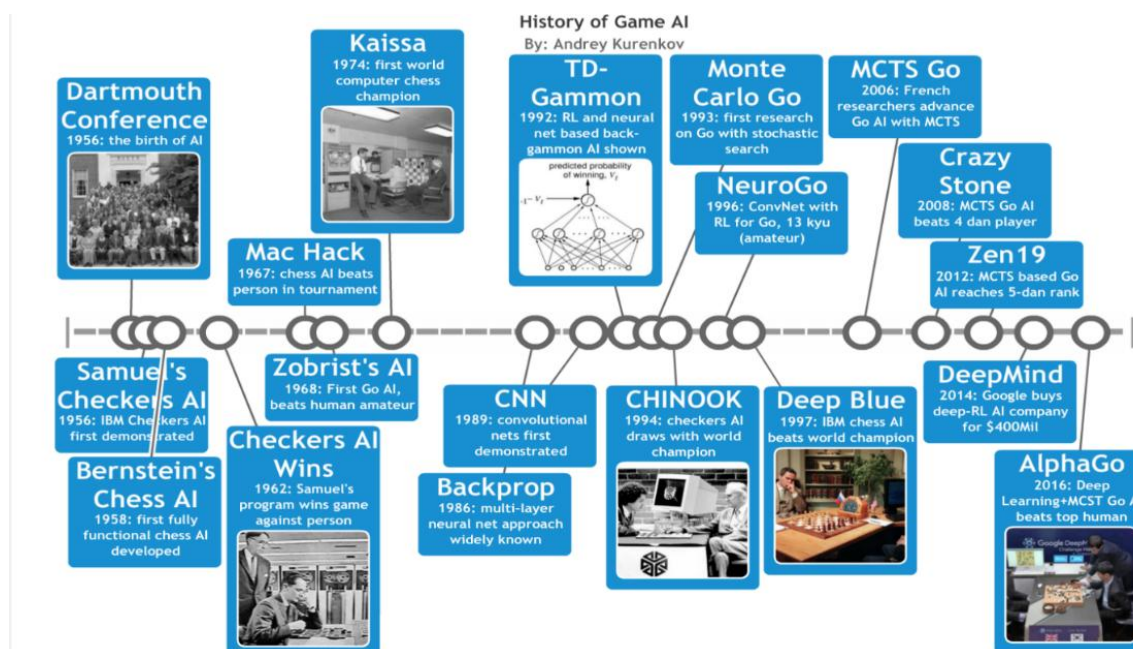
History of Game AI
By: Andrey Kurenkov

Dartmouth Conference
1956: the birth of AI

Kaissa
1974: first world computer chess champion

Mac Hack
1967: chess AI beats person in tournament

TD-Gammon
1992: RL and neural net based backgammon AI shown

predicted probability of winning, $V_t$

Monte Carlo Go
1993: first research on Go with stochastic search

MCTS Go
2006: French researchers advance Go AI with MCTS

NeuroGo
1996: ConvNet with RL for Go, 13 kyu (amateur)

Crazy Stone
2008: MCTS Go AI beats 4 dan player

Zen19
2012: MCTS based Go AI reaches 5-dan rank

Samuel's Checkers AI
1956: IBM Checkers AI first demonstrated

Zobrist's AI
1968: First Go AI, beats human amateur

Bernstein's Chess AI
1958: first fully functional chess AI developed

Checkers AI Wins
1962: Samuel's program wins game against person

CNN
1989: convolutional nets first demonstrated

Backprop
1986: multi-layer neural net approach widely known

CHINOOK
1994: checkers AI draws with world champion

Deep Blue
1997: IBM chess AI beats world champion

DeepMind
2014: Google buys deep-RL AI company for $400Mil

AlphaGo
2016: Deep Learning+MCST Go A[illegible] beats top human